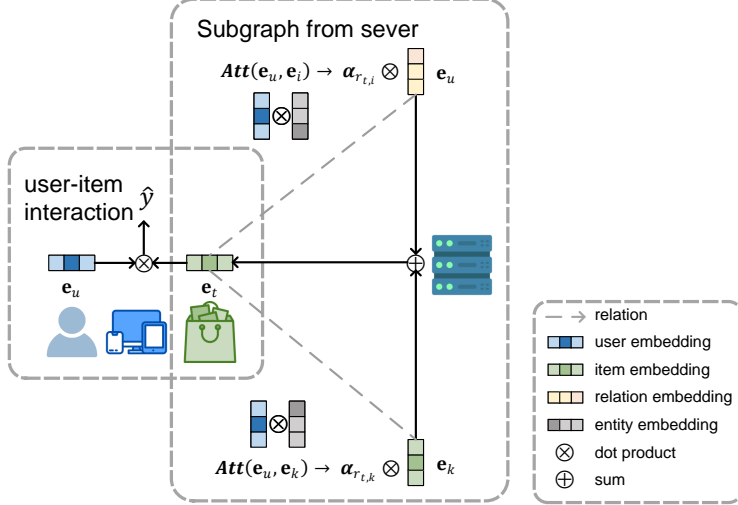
Subgraph from sever

$\boldsymbol{Att}(\mathbf{e}_u, \mathbf{e}_i) \rightarrow \boldsymbol{\alpha}_{r_{t,i}} \otimes$ $\mathbf{e}_u$

$\otimes$

user-item interaction $\hat{y}$

$\mathbf{e}_u$ $\otimes$ $\mathbf{e}_t$ $\oplus$

$\otimes$

$\boldsymbol{Att}(\mathbf{e}_u, \mathbf{e}_k) \rightarrow \boldsymbol{\alpha}_{r_{t,k}} \otimes$ $\mathbf{e}_k$

relation
user embedding
item embedding
relation embedding
entity embedding
$\otimes$ dot product
$\oplus$ sum